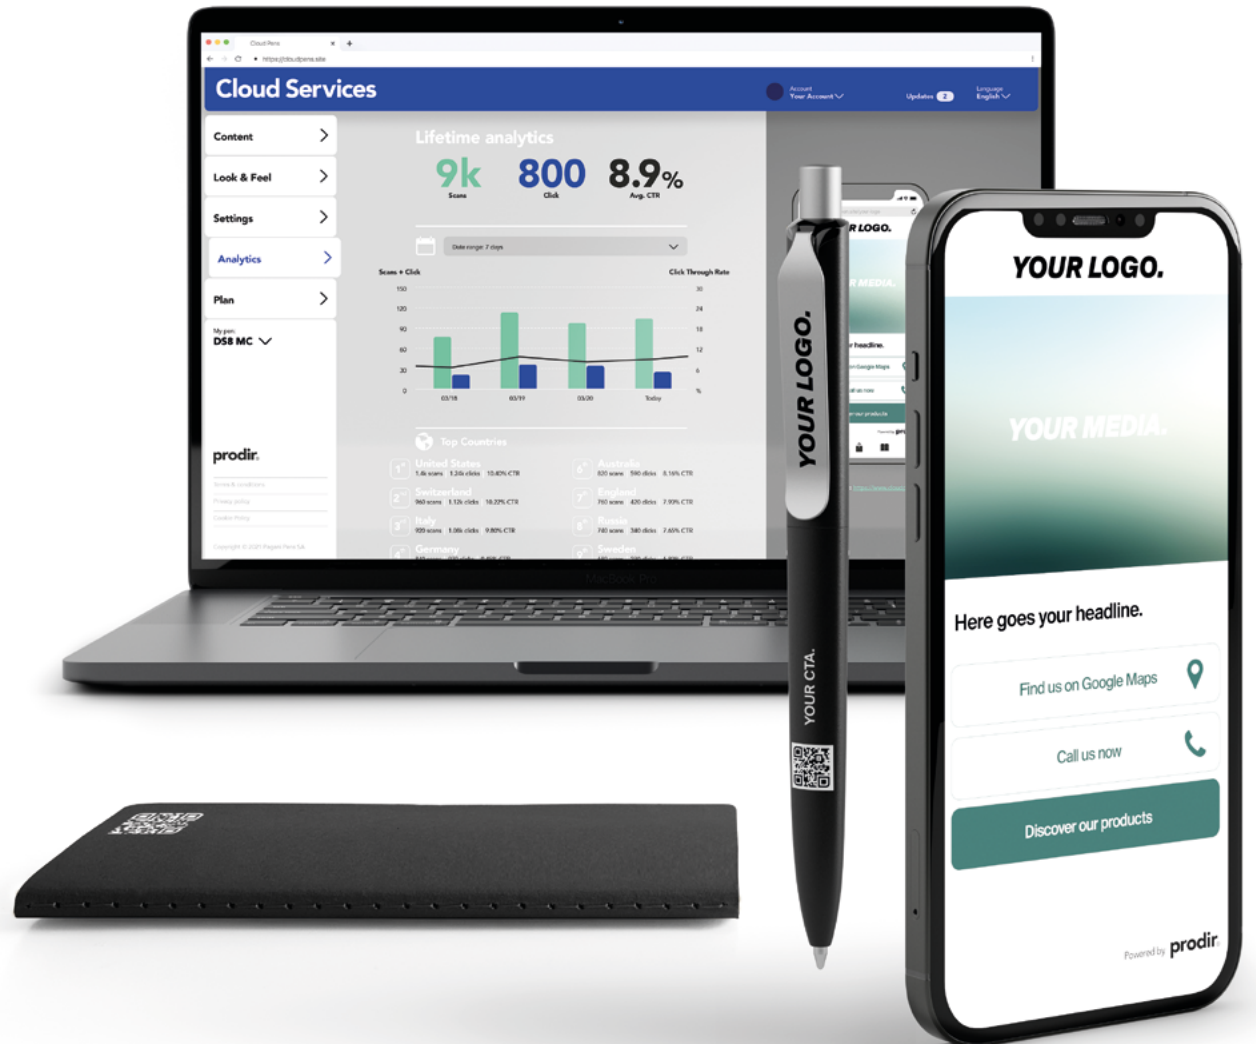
Cloud Pens
https://cloudpens.site

Cloud Services

Account
Your Account

Updates 2

Language
English

Content
Look & Feel
Settings
Analytics
Plan

My pen
DS8 MC

prodir

Lifetime analytics

9k
Scans

800
Click

8.9%
Avg. CTR

Date range: 7 days

Scans + Click
Click Through Rate

150
120
90
60
30
0

30
24
18
12
6
%

03/18
03/19
03/20
Today

Top Countries

1 United States
2 Switzerland
3 Italy
4 Germany
5 Australia
6 Sweden

YOUR LOGO.

YOUR CTA.

YOUR LOGO.

YOUR MEDIA.

Here goes your headline.

Find us on Google Maps

Call us now

Discover our products

Powered by prodir